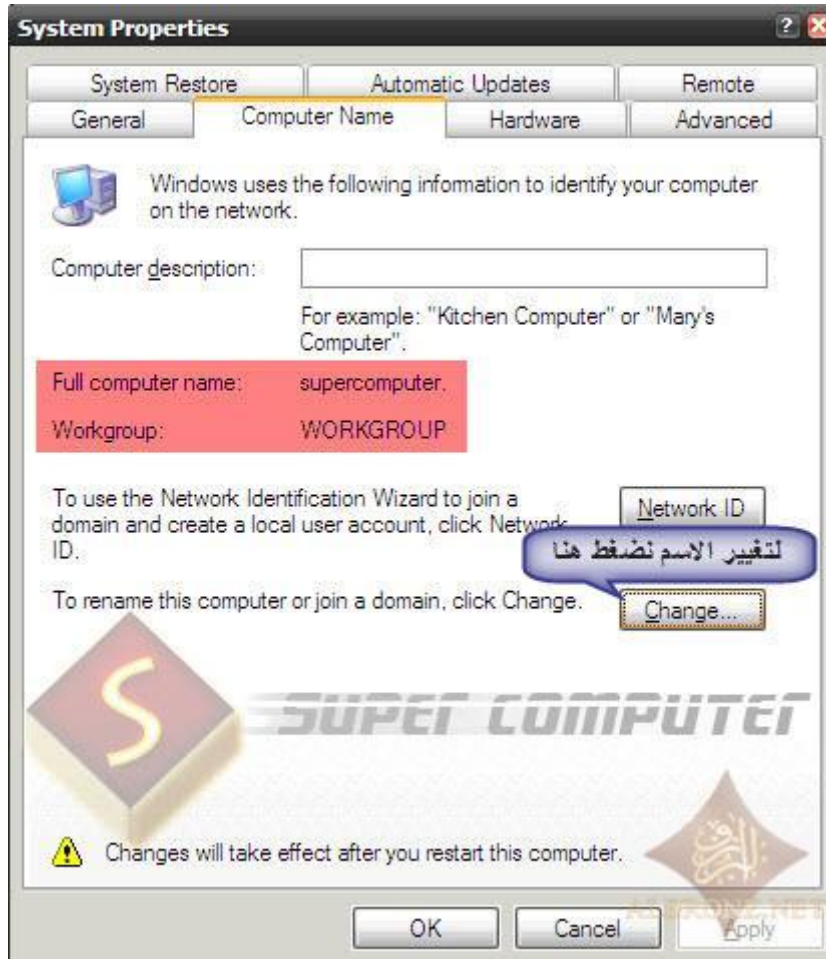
System Properties

System Restore | Automatic Updates | Remote
General | Computer Name | Hardware | Advanced

Windows uses the following information to identify your computer on the network.

Computer description:

For example: "Kitchen Computer" or "Mary's Computer".

Full computer name: supercomputer.

Workgroup: WORKGROUP

To use the Network Identification Wizard to join a domain and create a local user account, click Network ID.

Network ID

لتغيير الاسم نضغط هنا

To rename this computer or join a domain, click Change.

Change...

S

SUPER COMPUTER

Changes will take effect after you restart this computer.

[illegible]

OK Cancel Apply